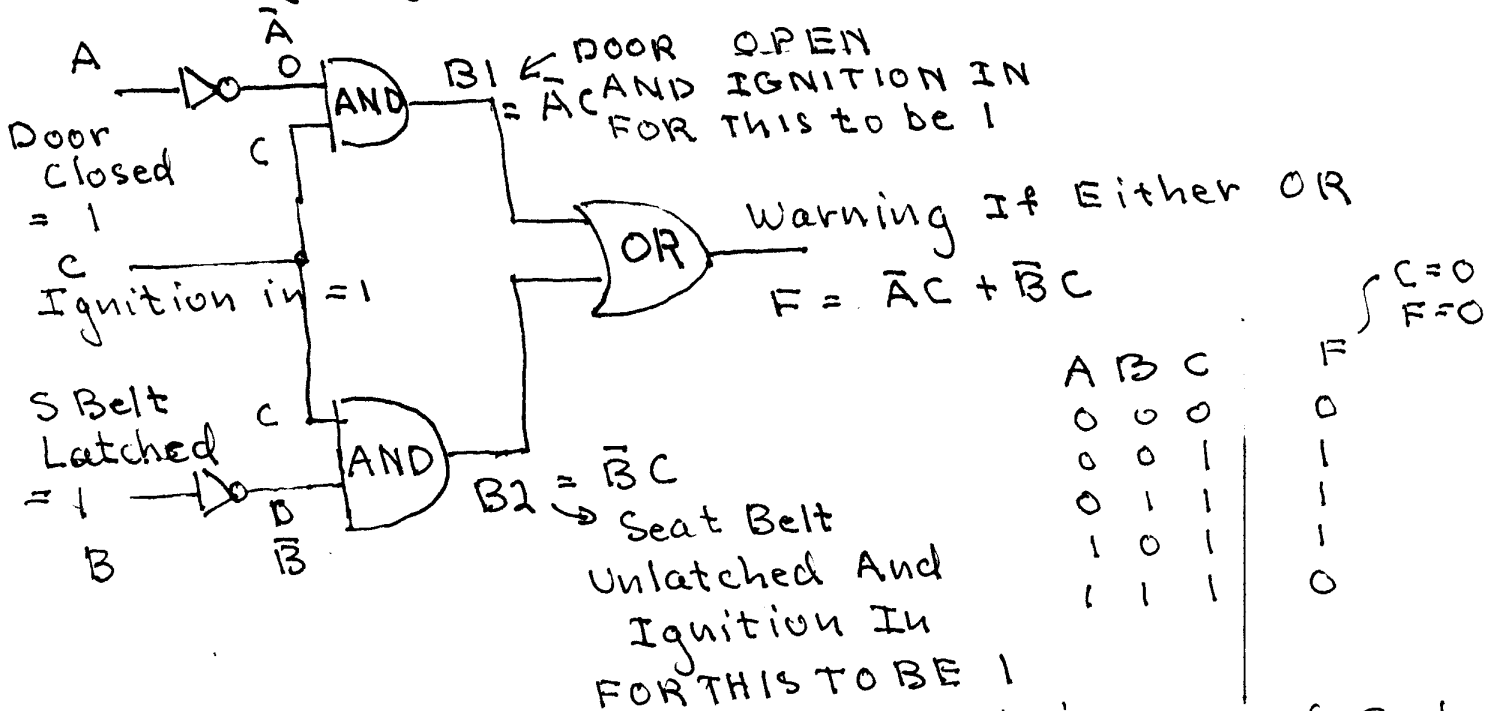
A $\bar{A}$ 0 AND B1 ← DOOR OPEN AND IGNITION IN $= \bar{A}C$ FOR This to be 1

Door Closed = 1

C

C Ignition in = 1

OR Warning If Either OR

$F = \bar{A}C + \bar{B}C$

$C=0$
$F=0$

S Belt Latched = 1 B

C AND

D $\bar{B}$

$B2 = \bar{B}C$ Seat Belt Unlatched And Ignition In FOR THIS TO BE 1

| A | B | C | F |
|---|---|---|---|
| 0 | 0 | 0 | 0 |
| 0 | 0 | 1 | 1 |
| 0 | 1 | 1 | 1 |
| 1 | 0 | 1 | 1 |
| 1 | 1 | 1 | 0 |